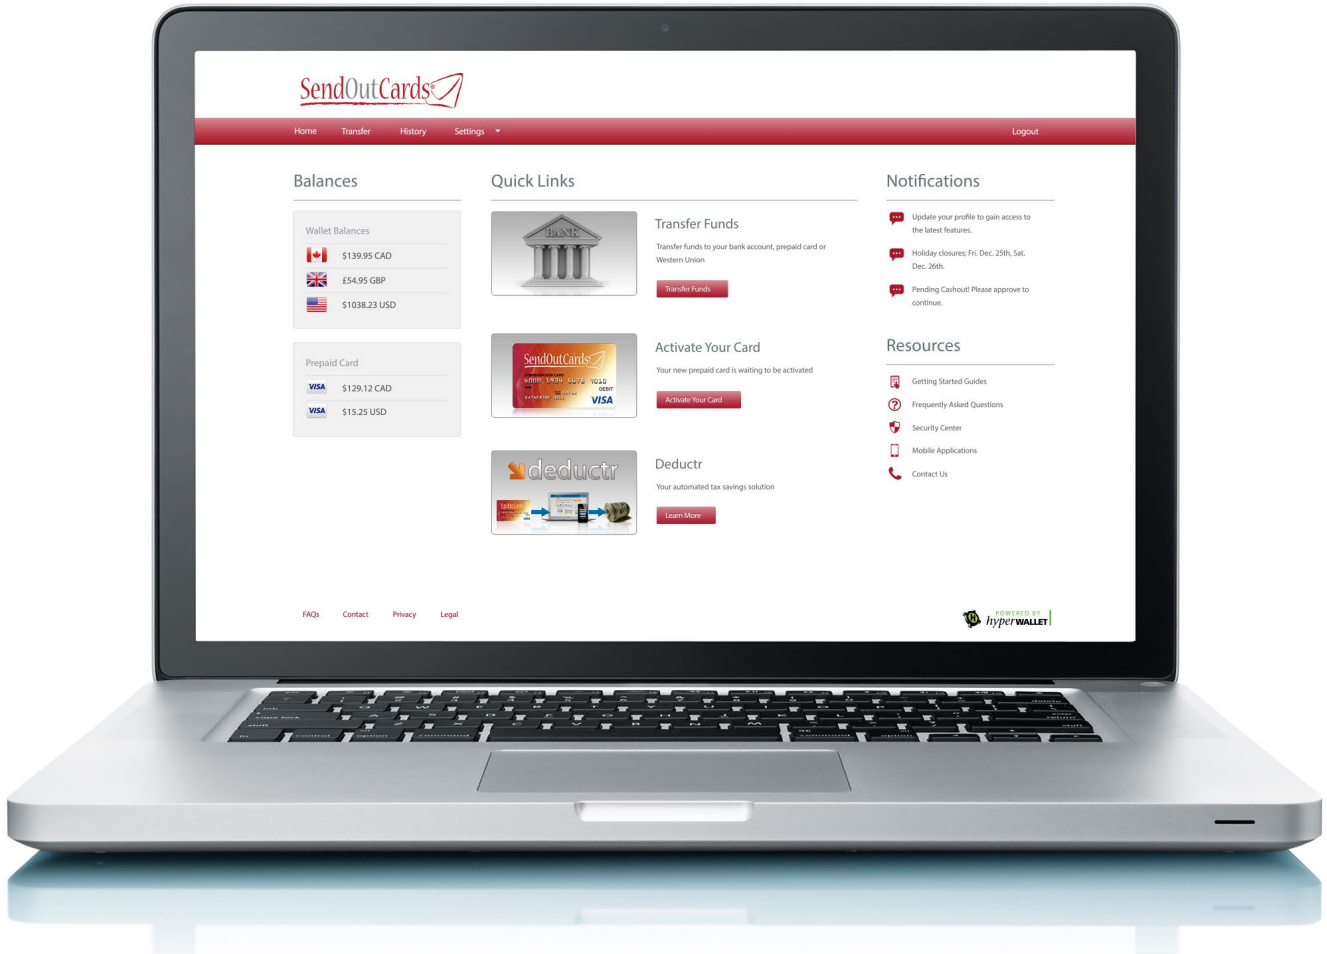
SendOutCards

Home Transfer History Settings Logout

Balances

Wallet Balances

$139.95 CAD

£54.95 GBP

$1038.23 USD

Prepaid Card

VISA $129.12 CAD

VISA $15.25 USD

Quick Links

BANK

Transfer Funds

Transfer funds to your bank account, prepaid card or Western Union

Transfer Funds

SendOutCards

4000 1930 5678 9010

DEBIT

VISA

Activate Your Card

Your new prepaid card is waiting to be activated

Activate Your Card

deductr

Deductr

Your automated tax savings solution

Learn More

Notifications

Update your profile to gain access to the latest features.

Holiday closures; Fri. Dec. 25th, Sat. Dec. 26th.

Pending Cashout! Please approve to continue.

Resources

Getting Started Guides

Frequently Asked Questions

Security Center

Mobile Applications

Contact Us

FAQs Contact Privacy Legal

POWERED BY hyperWALLET